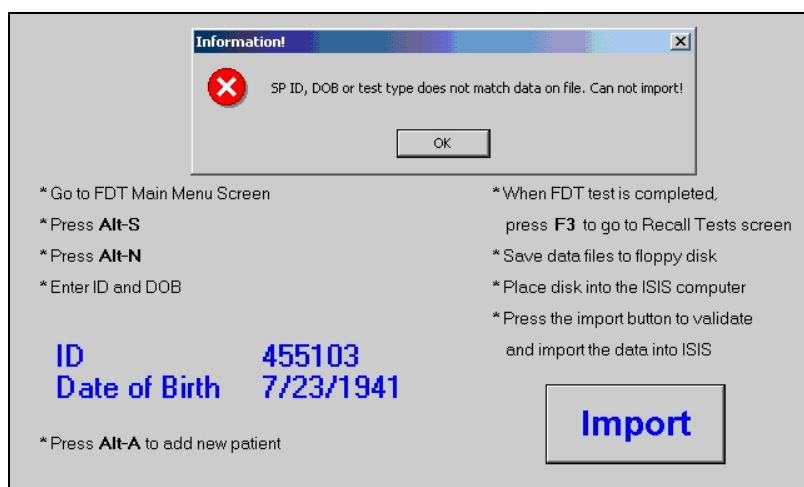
Information!

SP ID, DOB or test type does not match data on file. Can not import!

OK

* Go to FDT Main Menu Screen

* Press **Alt-S**

* Press **Alt-N**

* Enter ID and DOB

ID 455103
Date of Birth 7/23/1941

* Press **Alt-A** to add new patient

* When FDT test is completed, press **F3** to go to Recall Tests screen

* Save data files to floppy disk

* Place disk into the ISIS computer

* Press the import button to validate and import the data into ISIS

Import